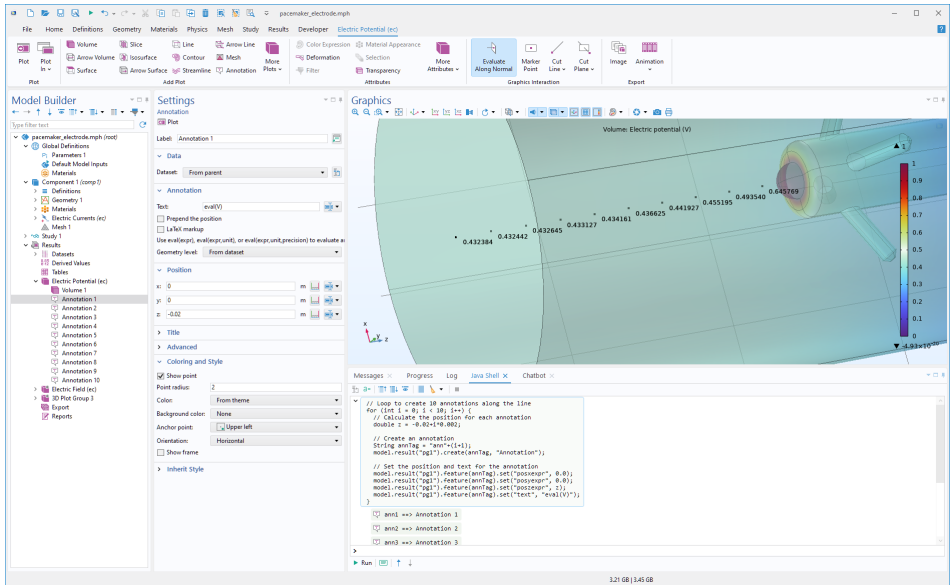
pacemaker_electrode.mph

File Home Definitions Geometry Materials Physics Mesh Study Results Developer Electric Potential (ec)

Plot Plot In Volume Arrow Volume Surface Slice Isosurface Arrow Surface Line Contour Streamline Arrow Line Mesh Annotation More Plots Color Expression Deformation Filter Material Appearance Selection Transparency More Attributes Evaluate Along Normal Marker Point Cut Line Cut Plane Image Animation

Plot Add Plot Attributes Graphics Interaction Export

Model Builder

Type filter text

pacemaker_electrode.mph (root)
Global Definitions
Parameters 1
Default Model Inputs
Materials
Component 1 (comp1)
Definitions
Geometry 1
Materials
Electric Currents (ec)
Mesh 1
Study 1
Results
Datasets
Derived Values
Tables
Electric Potential (ec)
Volume 1
Annotation 1
Annotation 2
Annotation 3
Annotation 4
Annotation 5
Annotation 6
Annotation 7
Annotation 8
Annotation 9
Annotation 10
Electric Field (ec)
3D Plot Group 3
Export
Reports

Settings
Annotation
Plot

Label: Annotation 1

Data
Dataset: From parent

Annotation
Text: eval(V)
Prepend the position
LaTeX markup
Use eval(expr), eval(expr,unit), or eval(expr,unit,precision) to evaluate a
Geometry level: From dataset

Position
x: 0 m
y: 0 m
z: -0.02 m

Title
Advanced
Coloring and Style
Show point
Point radius: 2
Color: From theme
Background color: None
Anchor point: Upper left
Orientation: Horizontal
Show frame
Inherit Style

Graphics

Volume: Electric potential (V)

0.432384 0.432442 0.432645 0.433127 0.434161 0.436625 0.441927 0.455195 0.493540 0.645769

1 0.9 0.8 0.7 0.6 0.5 0.4 0.3 0.2 0.1 0
▲ 1
▼ -4.93×10

Messages Progress Log Java Shell Chatbot

// Loop to create 10 annotations along the line
for (int i = 0; i < 10; i++) {
  // Calculate the position for each annotation
  double z = -0.02+i*0.002;

  // Create an annotation
  String annTag = "ann"+(i+1);
  model.result("pg1").create(annTag, "Annotation");

  // Set the position and text for the annotation
  model.result("pg1").feature(annTag).set("posxexpr", 0.0);
  model.result("pg1").feature(annTag).set("posyexpr", 0.0);
  model.result("pg1").feature(annTag).set("poszexpr", z);
  model.result("pg1").feature(annTag).set("text", "eval(V)");
}

ann1 ==> Annotation 1
ann2 ==> Annotation 2
ann3 ==> Annotation 3

>
Run

3.21 GB | 3.45 GB